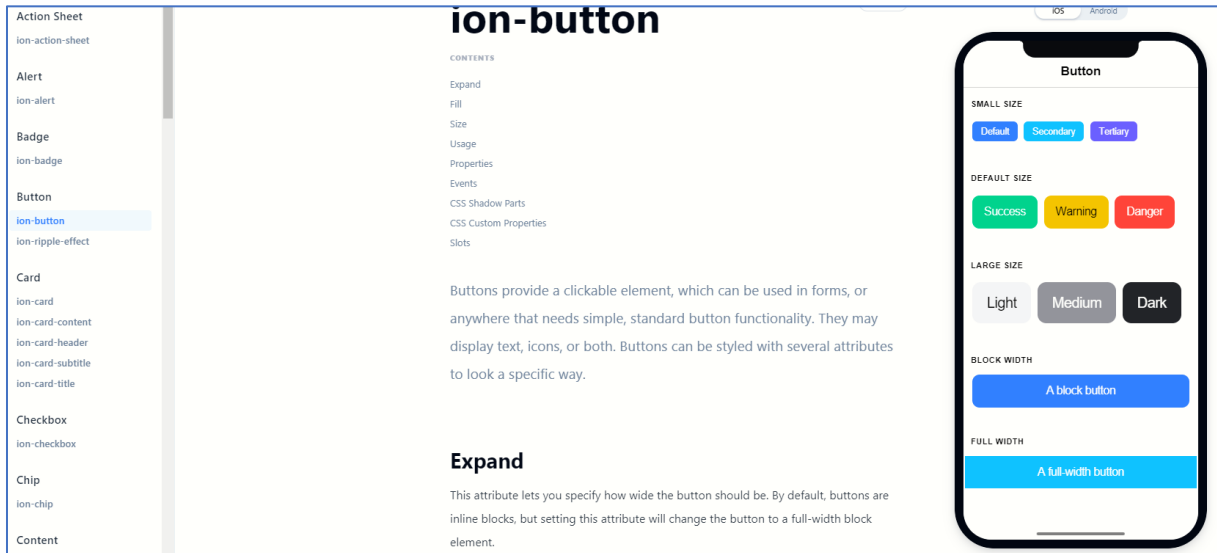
Action Sheet
ion-action-sheet

Alert
ion-alert

Badge
ion-badge

Button
ion-button
ion-ripple-effect

Card
ion-card
ion-card-content
ion-card-header
ion-card-subtitle
ion-card-title

Checkbox
ion-checkbox

Chip
ion-chip

Content

ion-button

CONTENTS

Expand
Fill
Size
Usage
Properties
Events
CSS Shadow Parts
CSS Custom Properties
Slots

Buttons provide a clickable element, which can be used in forms, or anywhere that needs simple, standard button functionality. They may display text, icons, or both. Buttons can be styled with several attributes to look a specific way.

Expand

This attribute lets you specify how wide the button should be. By default, buttons are inline blocks, but setting this attribute will change the button to a full-width block element.

iOS Android

Button

SMALL SIZE

Default Secondary Tertiary

DEFAULT SIZE

Success Warning Danger

LARGE SIZE

Light Medium Dark

BLOCK WIDTH

A block button

FULL WIDTH

A full-width button